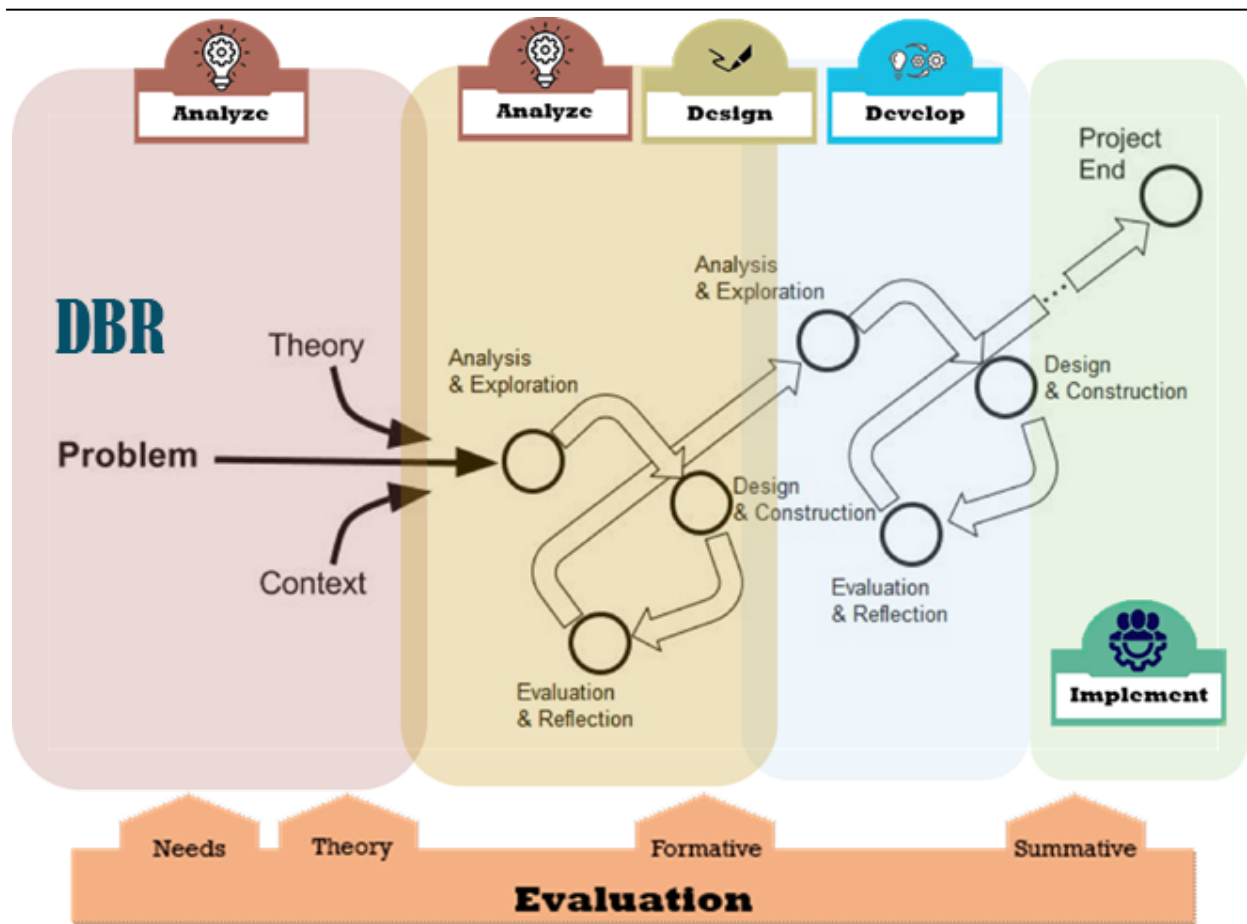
Analyze

Analyze

Design

Develop

Project End

DBR

Theory

Problem

Context

Analysis & Exploration

Design & Construction

Evaluation & Reflection

Analysis & Exploration

Design & Construction

Evaluation & Reflection

Implement

Needs

Theory

Formative

Summative

Evaluation